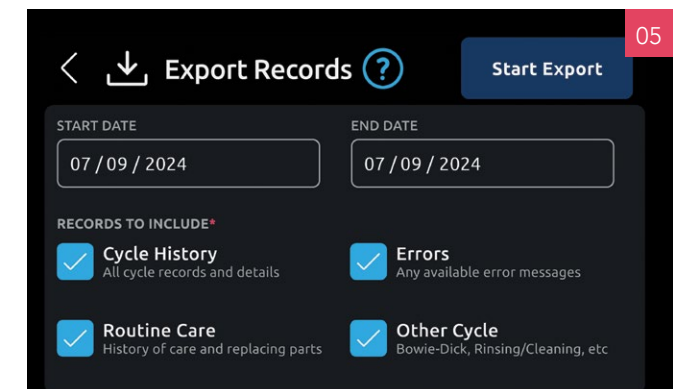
05

Export Records ?

Start Export

START DATE

07 / 09 / 2024

END DATE

07 / 09 / 2024

RECORDS TO INCLUDE*

Cycle History
All cycle records and details

Errors
Any available error messages

Routine Care
History of care and replacing parts

Other Cycle
Bowie-Dick, Rinsing/Cleaning, etc